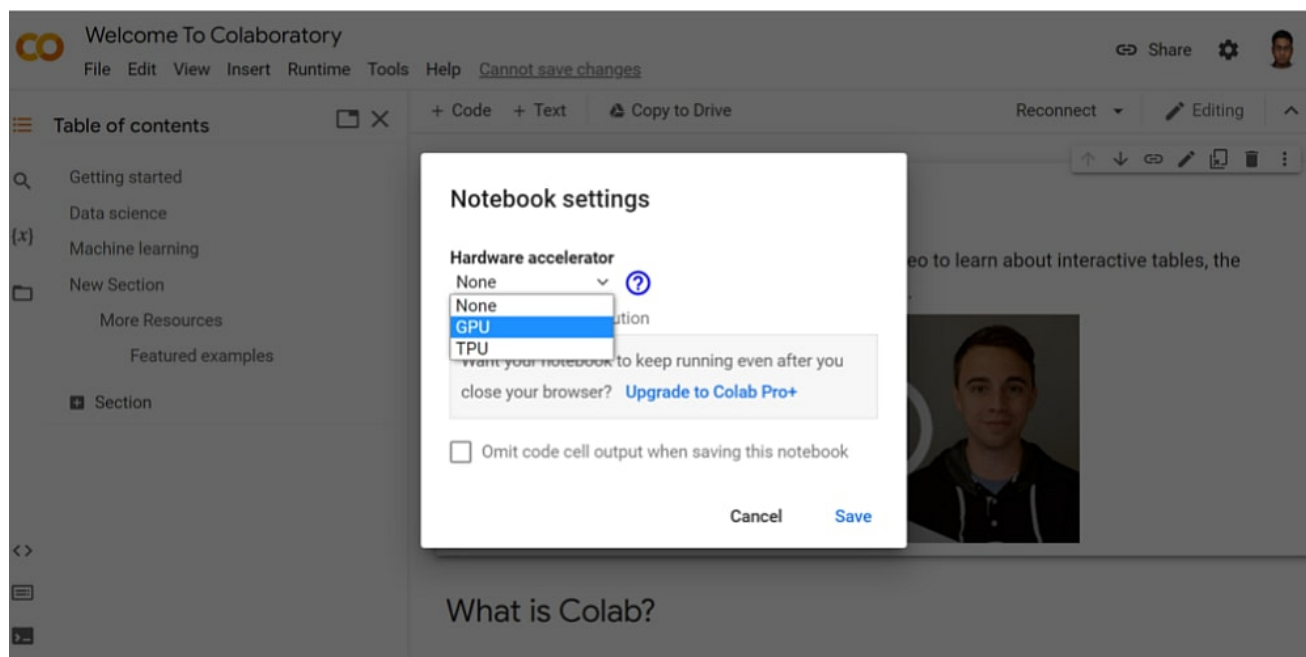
CO Welcome To Colaboratory

File Edit View Insert Runtime Tools Help Cannot save changes

Share

Table of contents

Getting started

Data science

Machine learning

New Section

More Resources

Featured examples

Section

+ Code + Text Copy to Drive

Reconnect Editing

Notebook settings

Hardware accelerator

None

?

None

GPU

TPU

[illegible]ution

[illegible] to keep running even after you close your browser? Upgrade to Colab Pro+

Omit code cell output when saving this notebook

Cancel Save

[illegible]eo to learn about interactive tables, the

What is Colab?